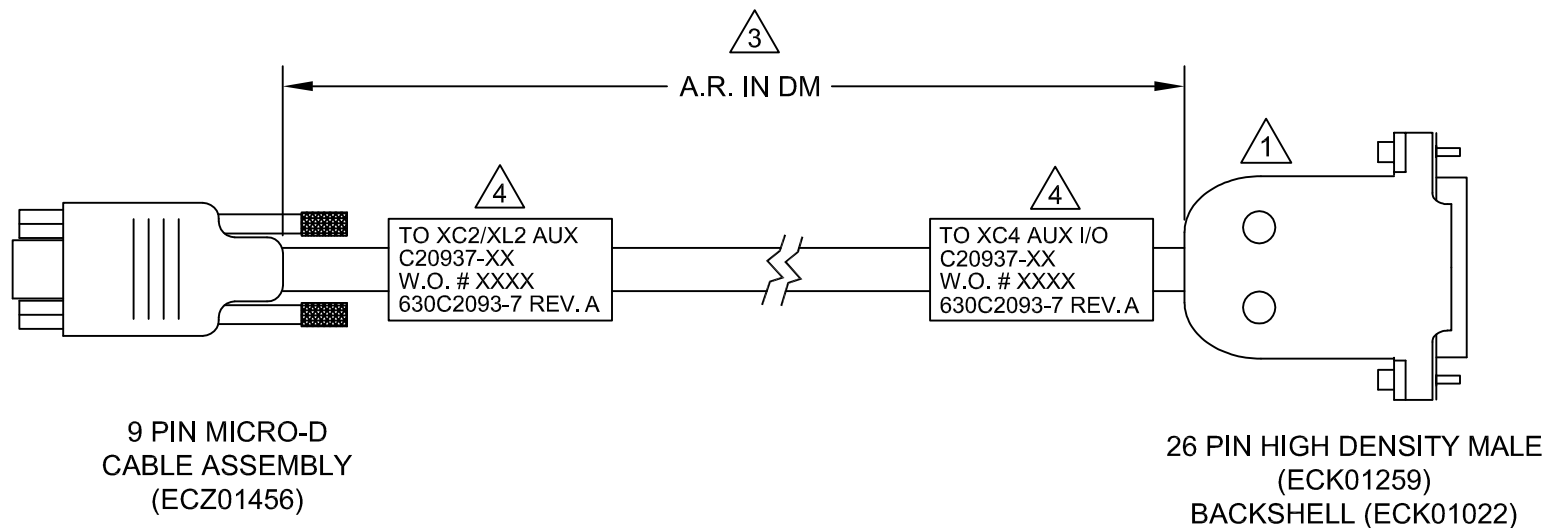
3

A.R. IN DM

1

4

TO XC2/XL2 AUX
C20937-XX
W.O. # XXXX
630C2093-7 REV. A

4

TO XC4 AUX I/O
C20937-XX
W.O. # XXXX
630C2093-7 REV. A

9 PIN MICRO-D
CABLE ASSEMBLY
(ECZ01456)

26 PIN HIGH DENSITY MALE
(ECK01259)
BACKSHELL (ECK01022)